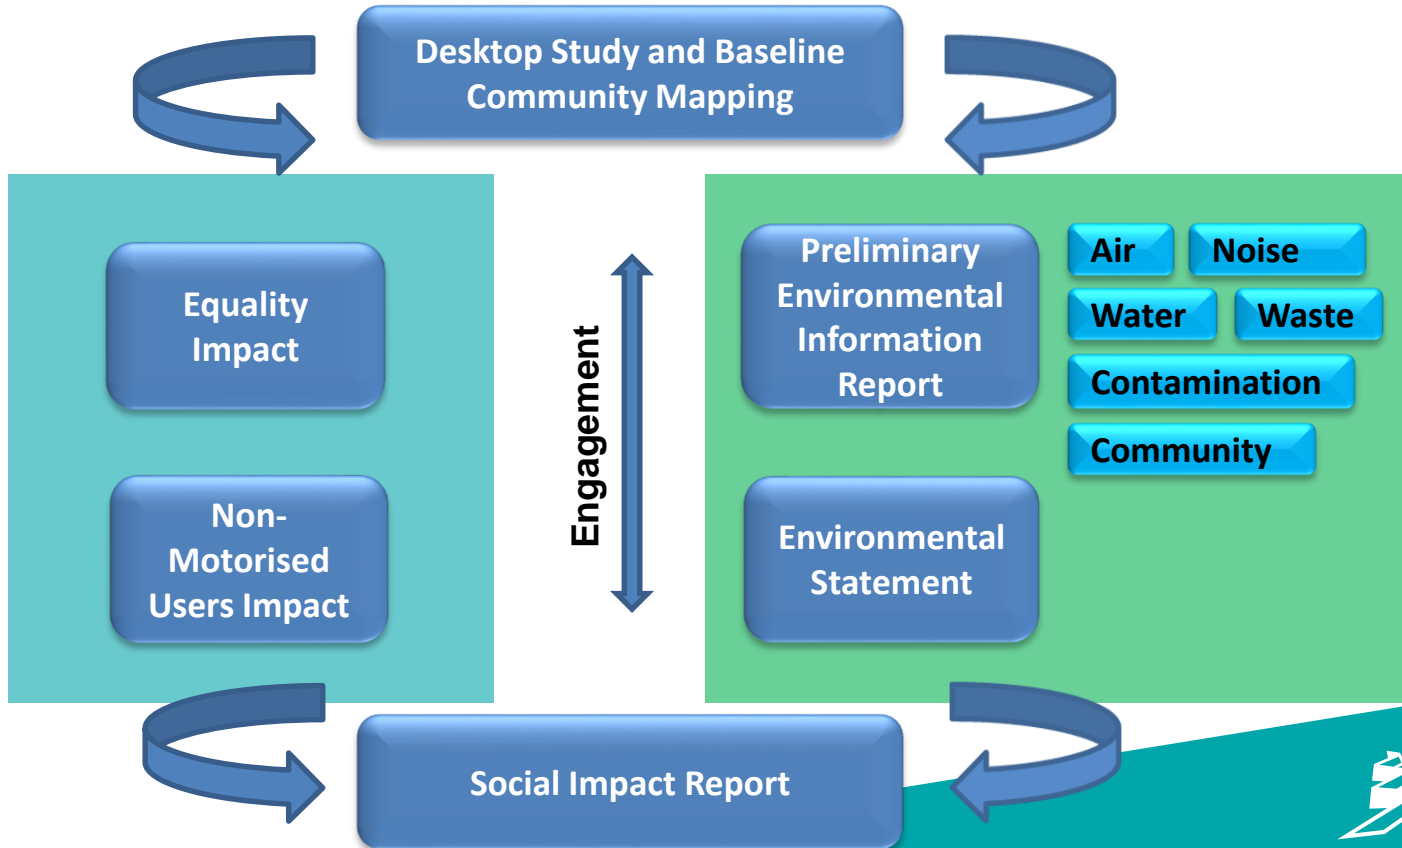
Desktop Study and Baseline Community Mapping

Equality Impact

Non-Motorised Users Impact

Engagement

Preliminary Environmental Information Report

Air

Noise

Water

Waste

Contamination

Community

Environmental Statement

Social Impact Report